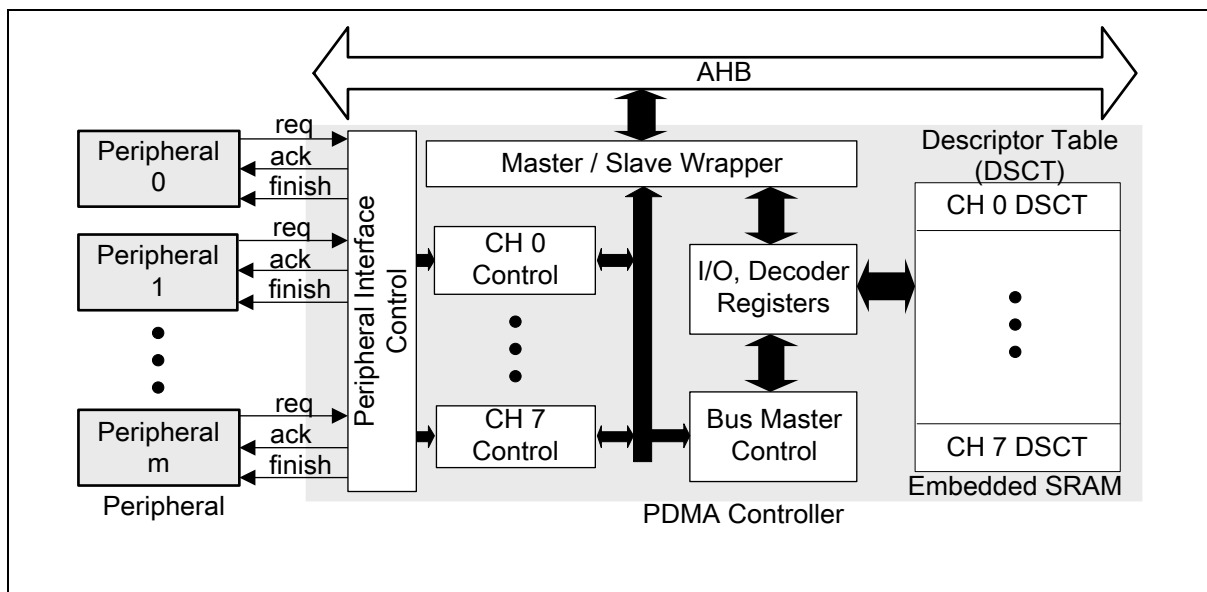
AHB

Peripheral 0
req
ack
finish

Peripheral 1
req
ack
finish

Peripheral m
req
ack
finish

Peripheral

Peripheral Interface Control

Master / Slave Wrapper

CH 0 Control

CH 7 Control

I/O, Decoder Registers

Bus Master Control

Descriptor Table (DSCT)

CH 0 DSCT

CH 7 DSCT

Embedded SRAM

PDMA Controller